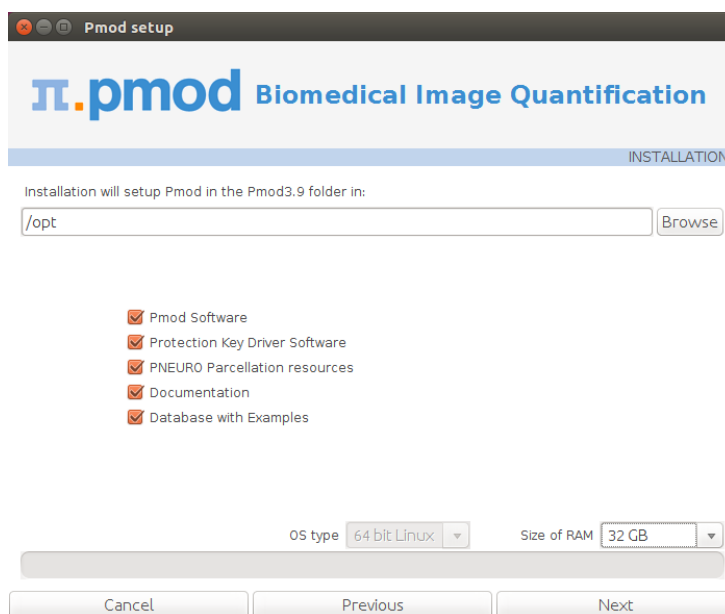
Pmod setup

π.pmod Biomedical Image Quantification

INSTALLATION

Installation will setup Pmod in the Pmod3.9 folder in:

/opt

Browse

Pmod Software
Protection Key Driver Software
PNEURO Parcellation resources
Documentation
Database with Examples

OS type 64 bit Linux

Size of RAM 32 GB

Cancel
Previous
Next